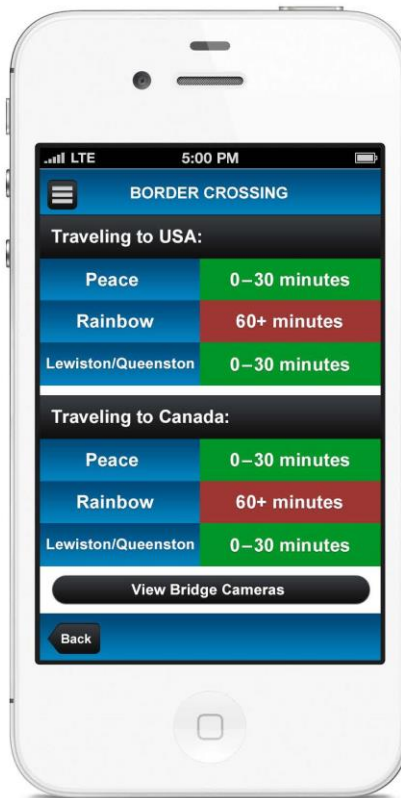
LTE 5:00 PM

BORDER CROSSING

Traveling to USA:

| Peace | 0–30 minutes |
|---|---|
| Rainbow | 60+ minutes |
| Lewiston/Queenston | 0–30 minutes |

Traveling to Canada:

| Peace | 0–30 minutes |
|---|---|
| Rainbow | 60+ minutes |
| Lewiston/Queenston | 0–30 minutes |

View Bridge Cameras

Back